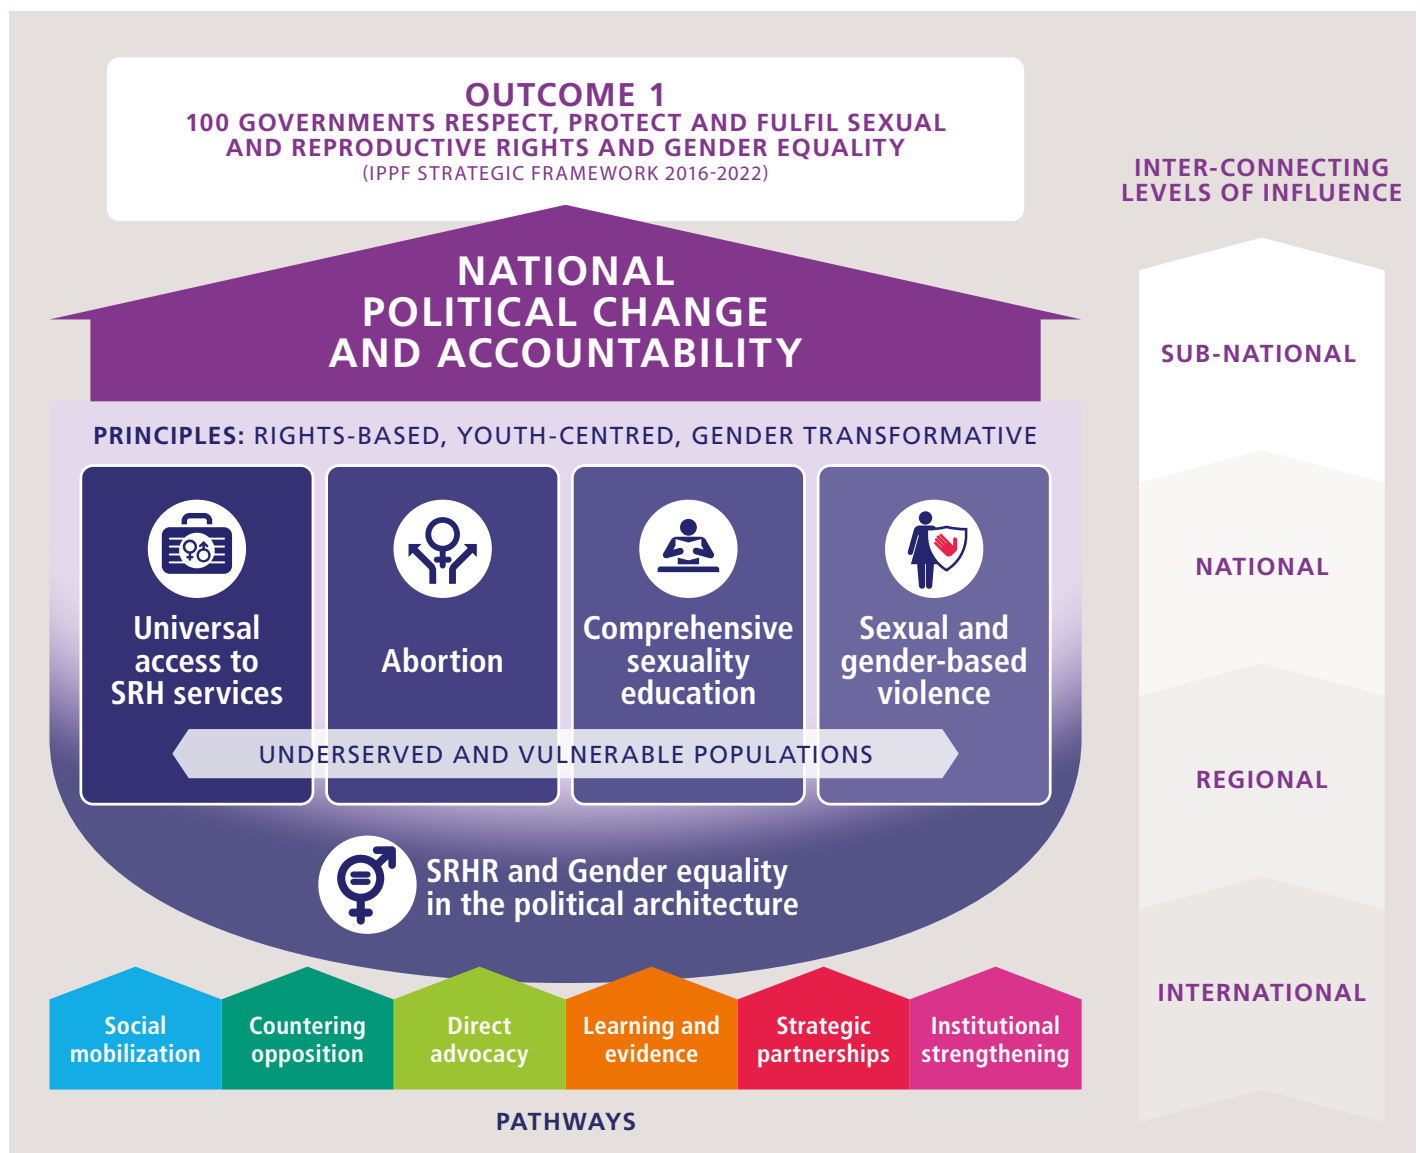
OUTCOME 1
100 GOVERNMENTS RESPECT, PROTECT AND FULFIL SEXUAL AND REPRODUCTIVE RIGHTS AND GENDER EQUALITY
(IPPF STRATEGIC FRAMEWORK 2016-2022)

INTER-CONNECTING LEVELS OF INFLUENCE

NATIONAL POLITICAL CHANGE AND ACCOUNTABILITY

SUB-NATIONAL

PRINCIPLES: RIGHTS-BASED, YOUTH-CENTRED, GENDER TRANSFORMATIVE

Universal access to SRH services

Abortion

Comprehensive sexuality education

Sexual and gender-based violence

NATIONAL

UNDERSERVED AND VULNERABLE POPULATIONS

REGIONAL

SRHR and Gender equality in the political architecture

INTERNATIONAL

Social mobilization

Countering opposition

Direct advocacy

Learning and evidence

Strategic partnerships

Institutional strengthening

PATHWAYS